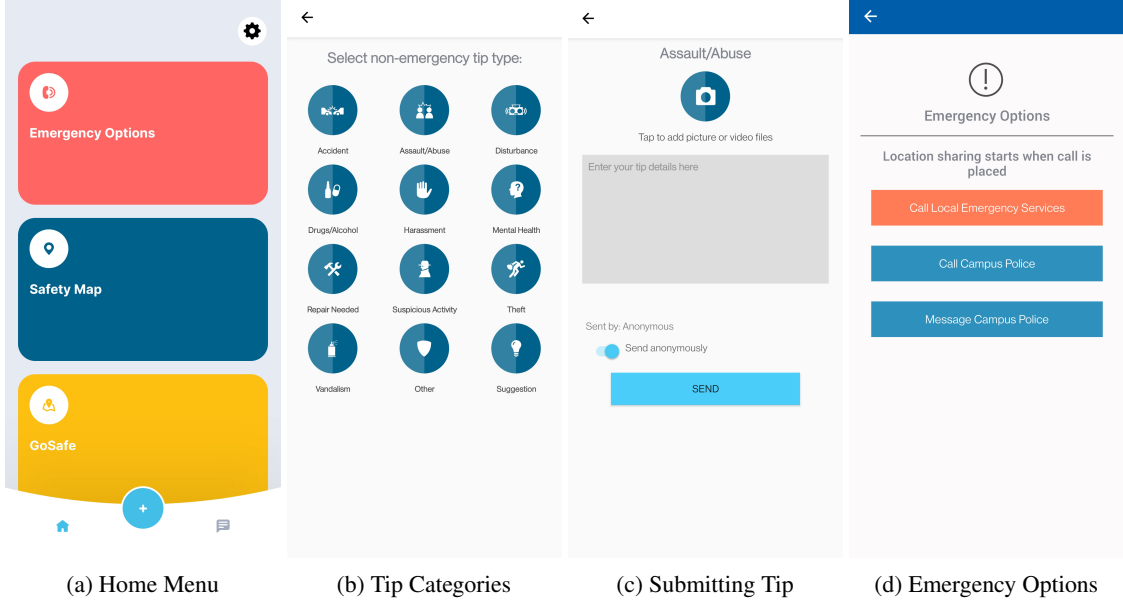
Emergency Options

Safety Map

GoSafe

+

(a) Home Menu

Select non-emergency tip type:

Accident
Assault/Abuse
Disturbance
Drugs/Alcohol
Harassment
Mental Health
Repair Needed
Suspicious Activity
Theft
Vandalism
Other
Suggestion

(b) Tip Categories

Assault/Abuse

Tap to add picture or video files

Enter your tip details here

Sent by: Anonymous

Send anonymously

SEND

(c) Submitting Tip

Emergency Options

Location sharing starts when call is placed

Call Local Emergency Services

Call Campus Police

Message Campus Police

(d) Emergency Options